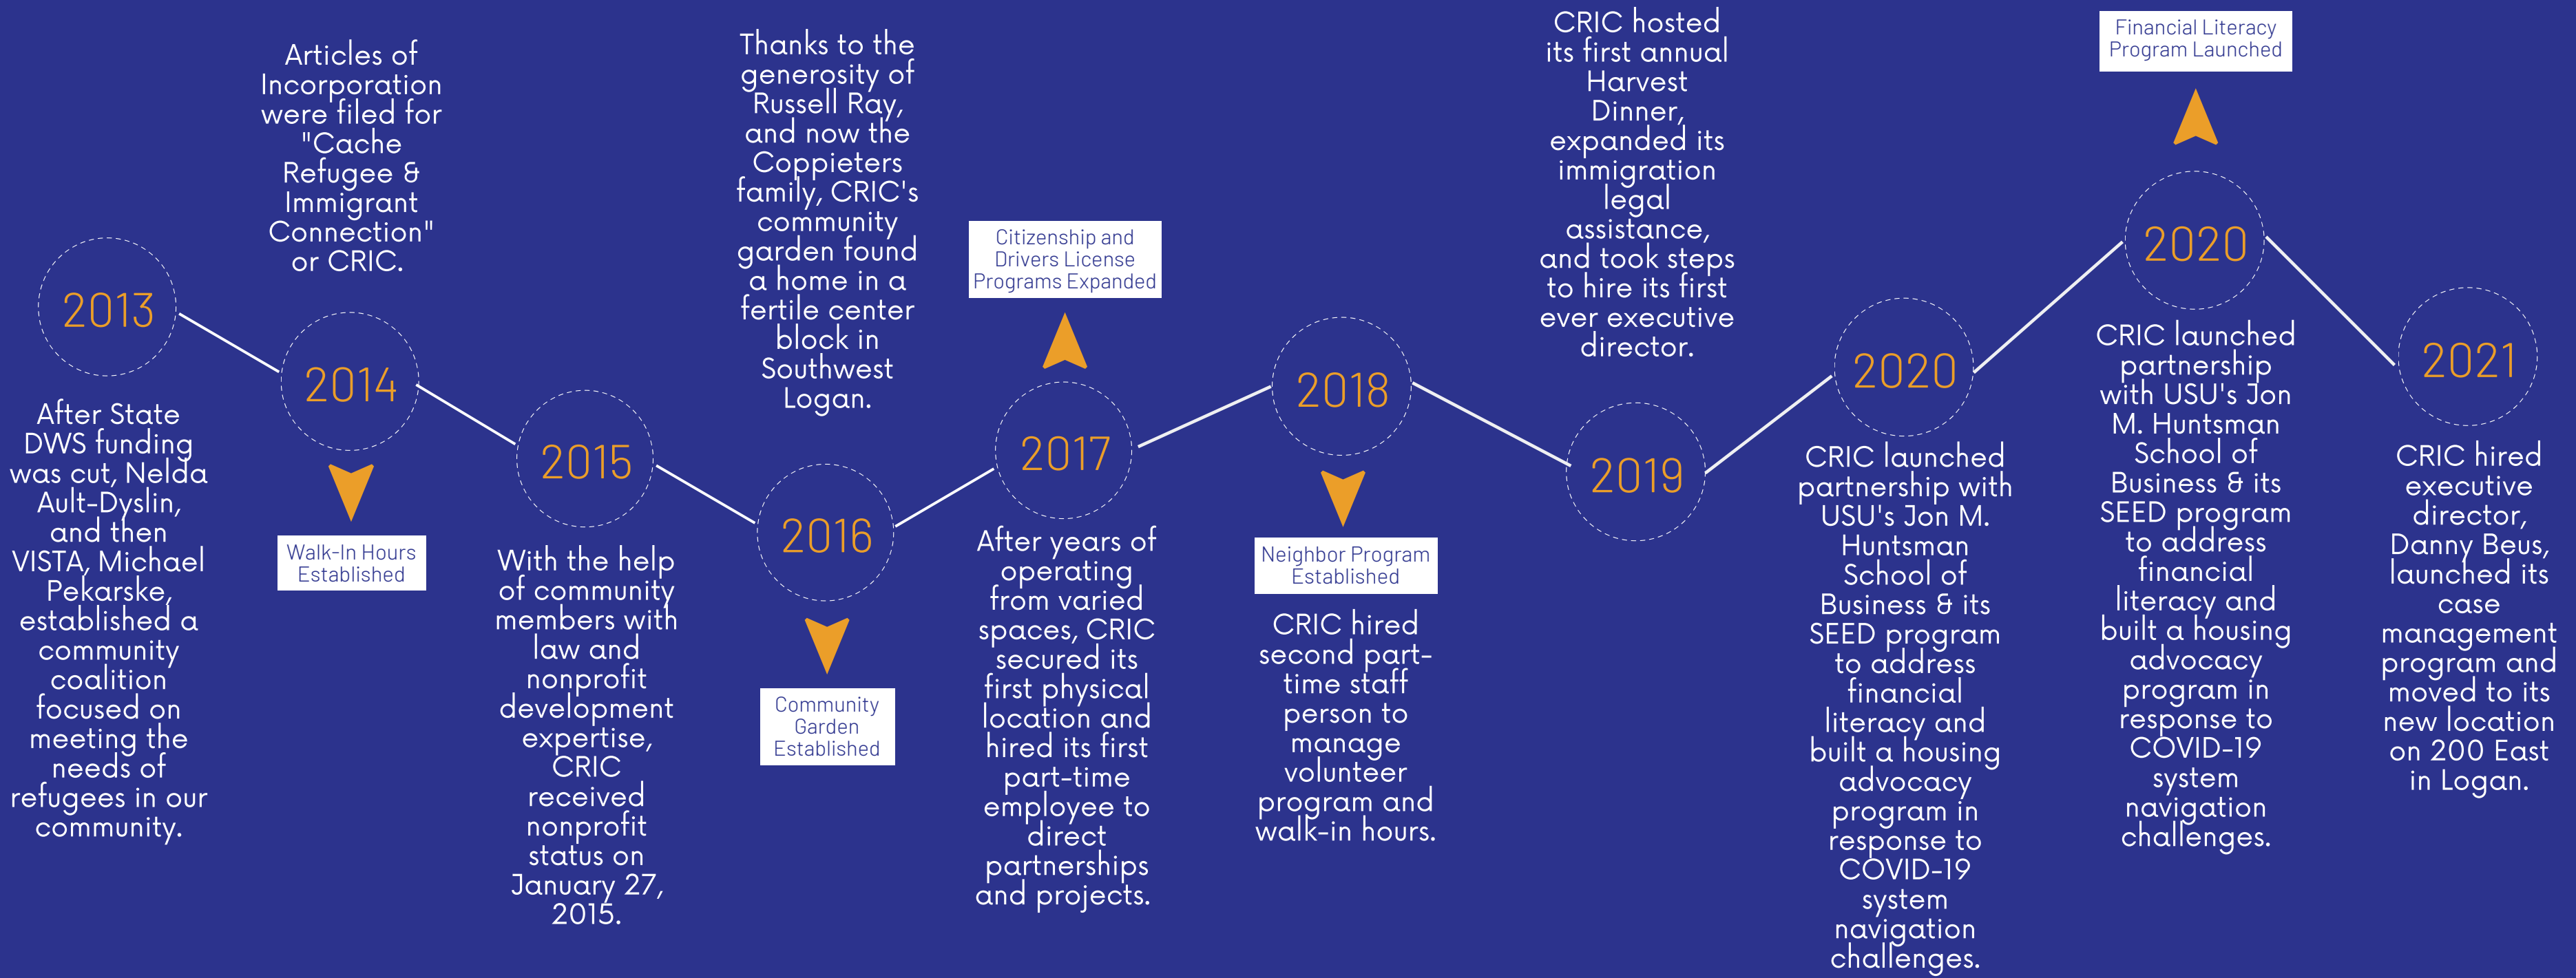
2013

After State DWS funding was cut, Nelda Ault-Dyslin, and then VISTA, Michael Pekarske, established a community coalition focused on meeting the needs of refugees in our community.

Articles of Incorporation were filed for "Cache Refugee & Immigrant Connection" or CRIC.

2014

Walk-In Hours Established

2015

With the help of community members with law and nonprofit development expertise, CRIC received nonprofit status on January 27, 2015.

Thanks to the generosity of Russell Ray, and now the Coppieters family, CRIC's community garden found a home in a fertile center block in Southwest Logan.

2016

Community Garden Established

Citizenship and Drivers License Programs Expanded

2017

After years of operating from varied spaces, CRIC secured its first physical location and hired its first part-time employee to direct partnerships and projects.

2018

Neighbor Program Established

CRIC hired second part-time staff person to manage volunteer program and walk-in hours.

CRIC hosted its first annual Harvest Dinner, expanded its immigration legal assistance, and took steps to hire its first ever executive director.

2019

2020

CRIC launched partnership with USU's Jon M. Huntsman School of Business & its SEED program to address financial literacy and built a housing advocacy program in response to COVID-19 system navigation challenges.

Financial Literacy Program Launched

2020

CRIC launched partnership with USU's Jon M. Huntsman School of Business & its SEED program to address financial literacy and built a housing advocacy program in response to COVID-19 system navigation challenges.

2021

CRIC hired executive director, Danny Beus, launched its case management program and moved to its new location on 200 East in Logan.